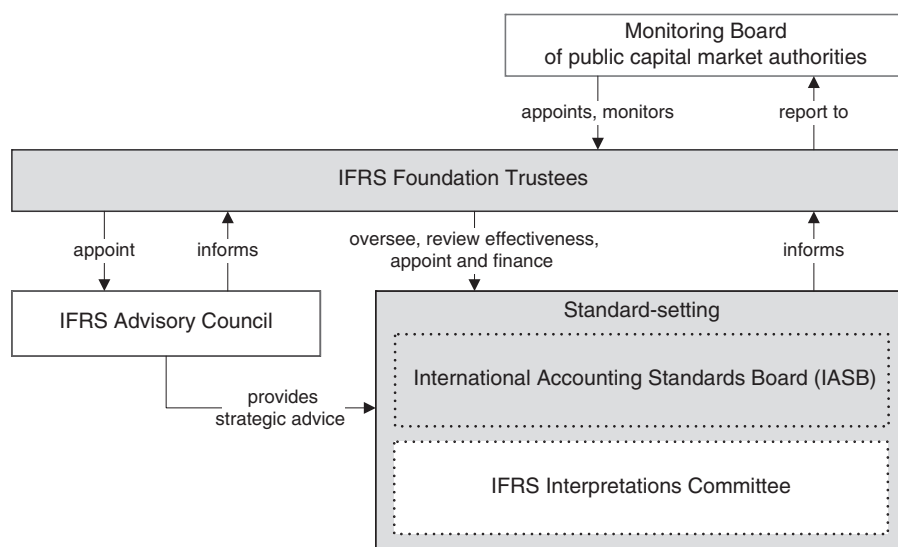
Monitoring Board of public capital market authorities

appoints, monitors

report to

IFRS Foundation Trustees

appoint

informs

oversee, review effectiveness, appoint and finance

informs

IFRS Advisory Council

provides strategic advice

Standard-setting

International Accounting Standards Board (IASB)

IFRS Interpretations Committee